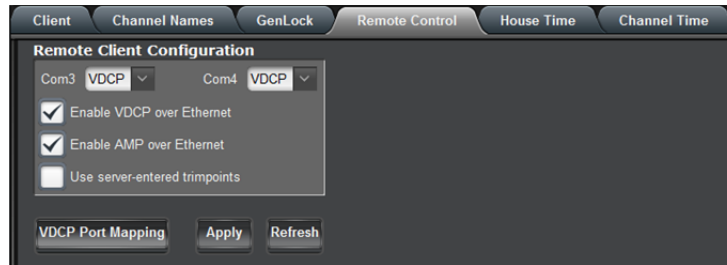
Client
Channel Names
GenLock
Remote Control
House Time
Channel Time

Remote Client Configuration

Com3 VDCP
Com4 VDCP

Enable VDCP over Ethernet

Enable AMP over Ethernet

Use server-entered trimpoints

VDCP Port Mapping
Apply
Refresh